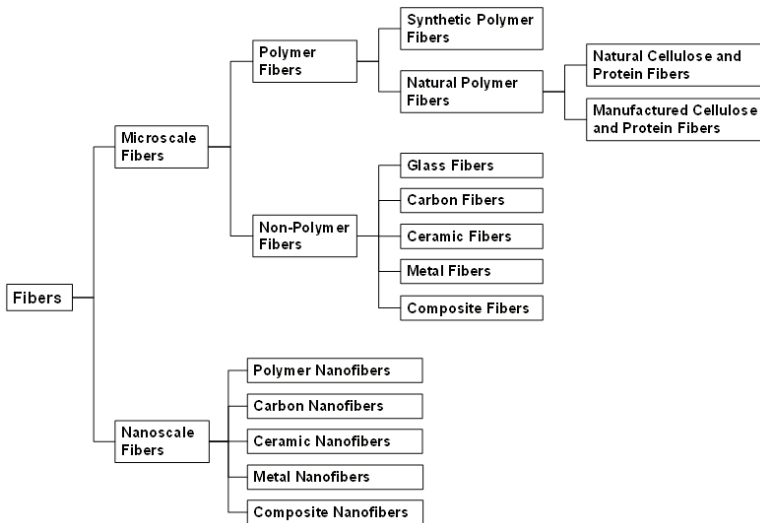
Fibers

Microscale Fibers

Polymer Fibers

Synthetic Polymer Fibers

Natural Polymer Fibers

Natural Cellulose and Protein Fibers

Manufactured Cellulose and Protein Fibers

Non-Polymer Fibers

Glass Fibers

Carbon Fibers

Ceramic Fibers

Metal Fibers

Composite Fibers

Nanoscale Fibers

Polymer Nanofibers

Carbon Nanofibers

Ceramic Nanofibers

Metal Nanofibers

Composite Nanofibers